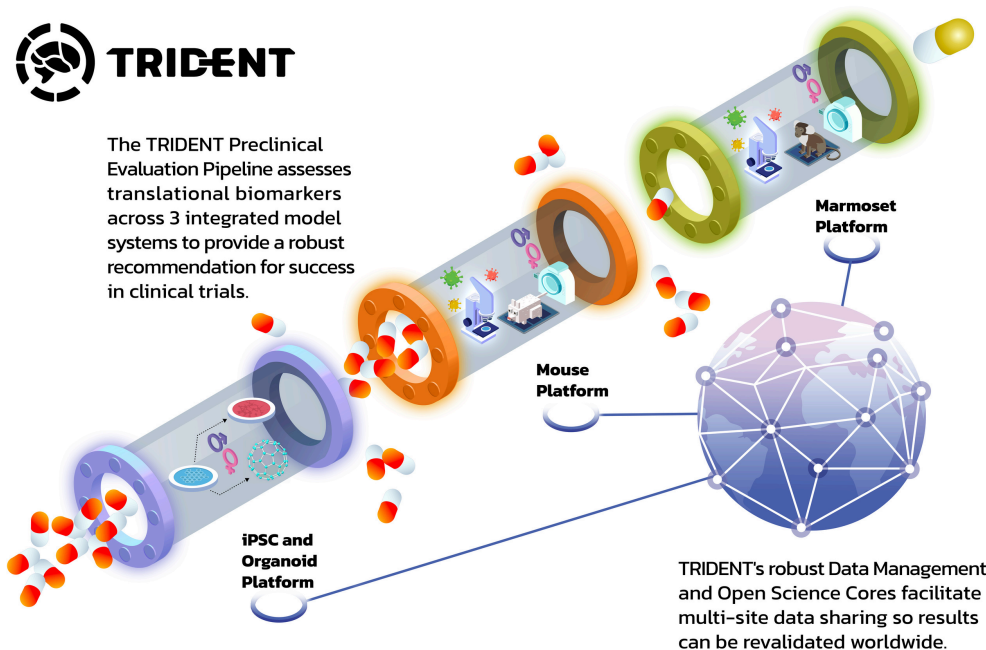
TRIDENT

The TRIDENT Preclinical Evaluation Pipeline assesses translational biomarkers across 3 integrated model systems to provide a robust recommendation for success in clinical trials.

Marmoset Platform

Mouse Platform

iPSC and Organoid Platform

TRIDENT's robust Data Management and Open Science Cores facilitate multi-site data sharing so results can be revalidated worldwide.